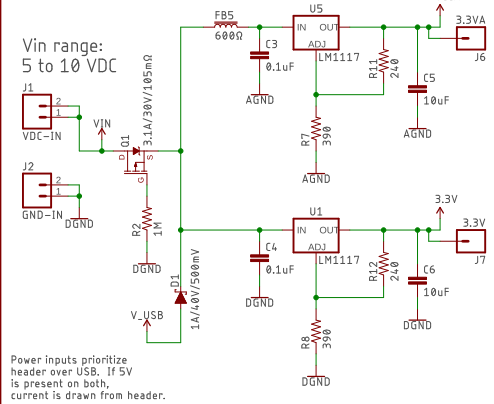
Vin range:
5 to 10 VDC

J1
2
1
VDC-IN

J2
2
1
GND-IN
DGND

VIN
D
Q1
G
S
3.1A/30V/105mΩ

R2
1M
DGND

FB5
600Ω

U5
IN OUT
ADJ
LM1117
C3
0.1uF
AGND
R11
240
C5
10uF
AGND
R7
390
AGND
3.3VA
J6

U1
IN OUT
ADJ
LM1117
C4
0.1uF
DGND
R12
240
C6
10uF
DGND
R8
390
DGND
3.3V
3.3V
J7

D1
1A/40V/500mV
V_USB

Power inputs prioritize header over USB. If 5V is present on both, current is drawn from header.